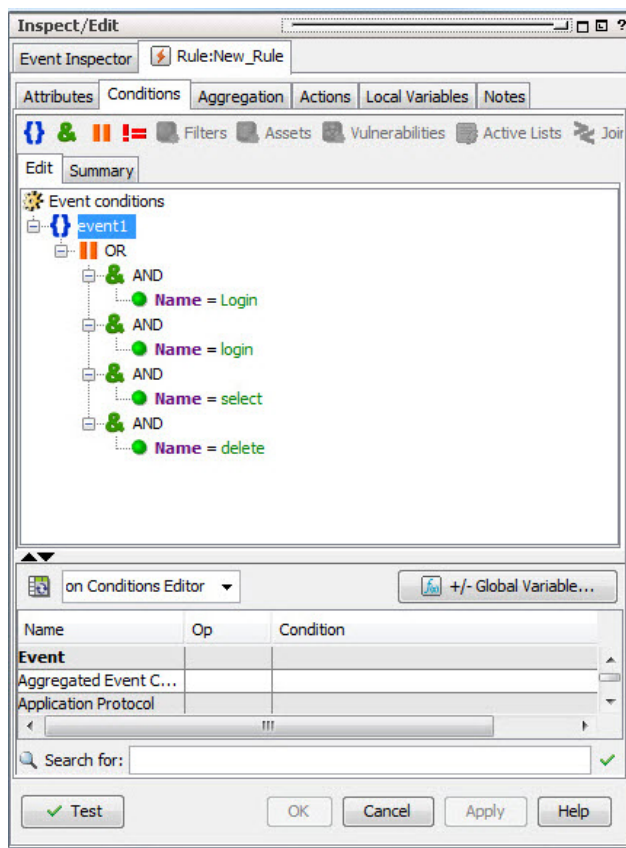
Inspect/Edit

Event Inspector | Rule:New_Rule

Attributes | Conditions | Aggregation | Actions | Local Variables | Notes

{} & || != Filters Assets Vulnerabilities Active Lists Join

Edit | Summary

Event conditions
{} event1
|| OR
& AND
Name = Login
& AND
Name = login
& AND
Name = select
& AND
Name = delete

on Conditions Editor

+/- Global Variable...

| Name | Op | Condition |
|---|---|---|
| Event | | |
| Aggregated Event C... | | |
| Application Protocol | | |

Search for:

Test | OK | Cancel | Apply | Help